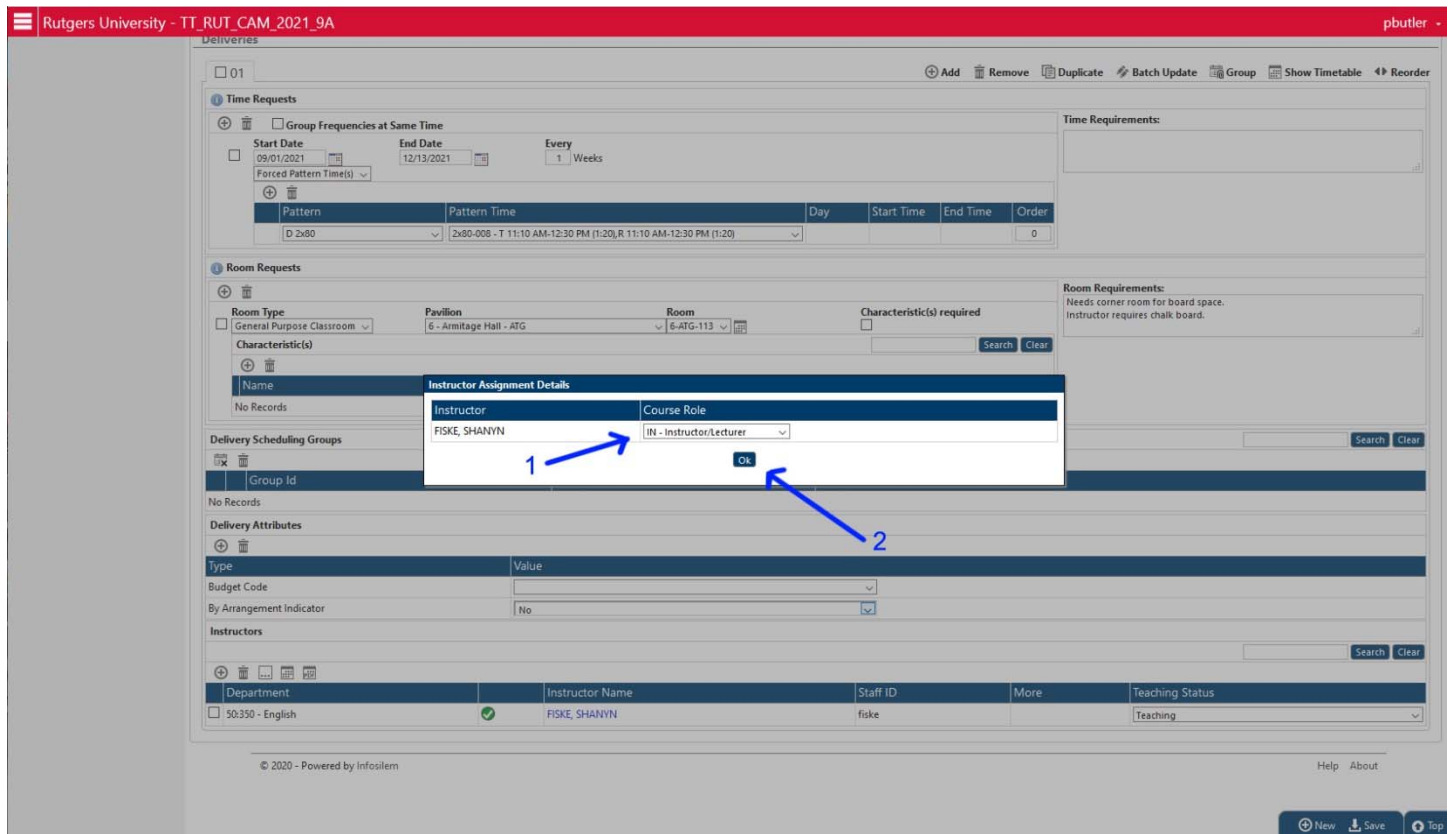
Rutgers University - TT_RUT_CAM_2021_9A

pbutler

Deliveries

01

Add Remove Duplicate Batch Update Group Show Timetable Reorder

Time Requests

Group Frequencies at Same Time

Time Requirements:

| Start Date | End Date | Every |
|---|---|---|
| 09/01/2021 | 12/13/2021 | 1 Weeks |

Forced Pattern Time(s)

| Pattern | Pattern Time | Day | Start Time | End Time | Order |
|---|---|---|---|---|---|
| D 2x80 | 2x80-008 - T 11:10 AM-12:30 PM (1:20),R 11:10 AM-12:30 PM (1:20) | | | | 0 |

Room Requests

| Room Type | Pavilion | Room | Characteristic(s) required |
|---|---|---|---|
| General Purpose Classroom | 6 - Armitage Hall - ATG | 6-ATG-113 | |

Room Requirements:
Needs corner room for board space.
Instructor requires chalk board.

Characteristic(s)

Search Clear

Name

No Records

Instructor Assignment Details

| Instructor | Course Role |
|---|---|
| FISKE, SHANYN | IN - Instructor/Lecturer |

Ok

1

2

Delivery Scheduling Groups

Search Clear

Group Id

No Records

Delivery Attributes

| Type | Value |
|---|---|
| Budget Code | |
| By Arrangement Indicator | No |

Instructors

Search Clear

| Department | | Instructor Name | Staff ID | More | Teaching Status |
|---|---|---|---|---|---|
| 50:350 - English | | FISKE, SHANYN | fiske | | Teaching |

© 2020 - Powered by Infosilem

Help About

New Save Top